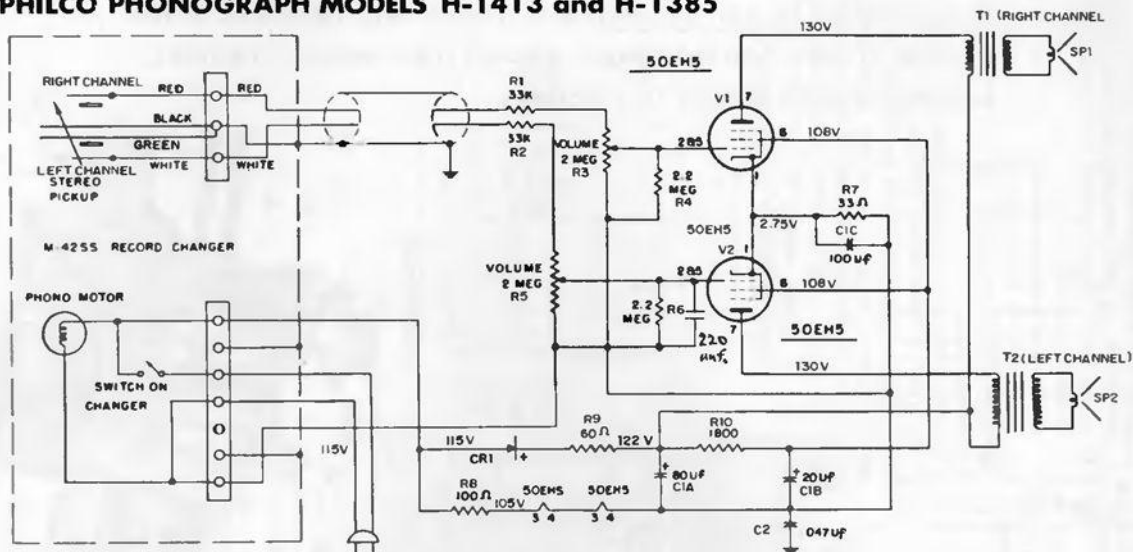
PHILCO PHONOGRAPH MODELS H-1413 and H-1385

T1 (RIGHT CHANNEL

SP1

130V

50EH5

V1

RIGHT CHANNEL

RED

RED

BLACK

GREEN

LEFT CHANNEL

WHITE

WHITE

STEREO PICKUP

R1 33K

33K R2

VOLUME 2 MEG R3

2.2 MEG R4

285

7

6

108V

1

R7 33Ω

50EH5

2.75V

C1C

100uf

V2 1

M-425S RECORD CHANGER

VOLUME 2 MEG R5

285

6

108V

PHONO MOTOR

2.2 MEG

R6

220 uuf.

7

50EH5

130V

T2 (LEFT CHANNEL)

SP2

SWITCH ON CHANGER

115V

R9 60Ω

R10 1800

115V

CR1

+

122 V

80uf C1A

20uf C1B

R8 100Ω

105V

50EH5 3 4

50EH5 3 4

C2

.047uf